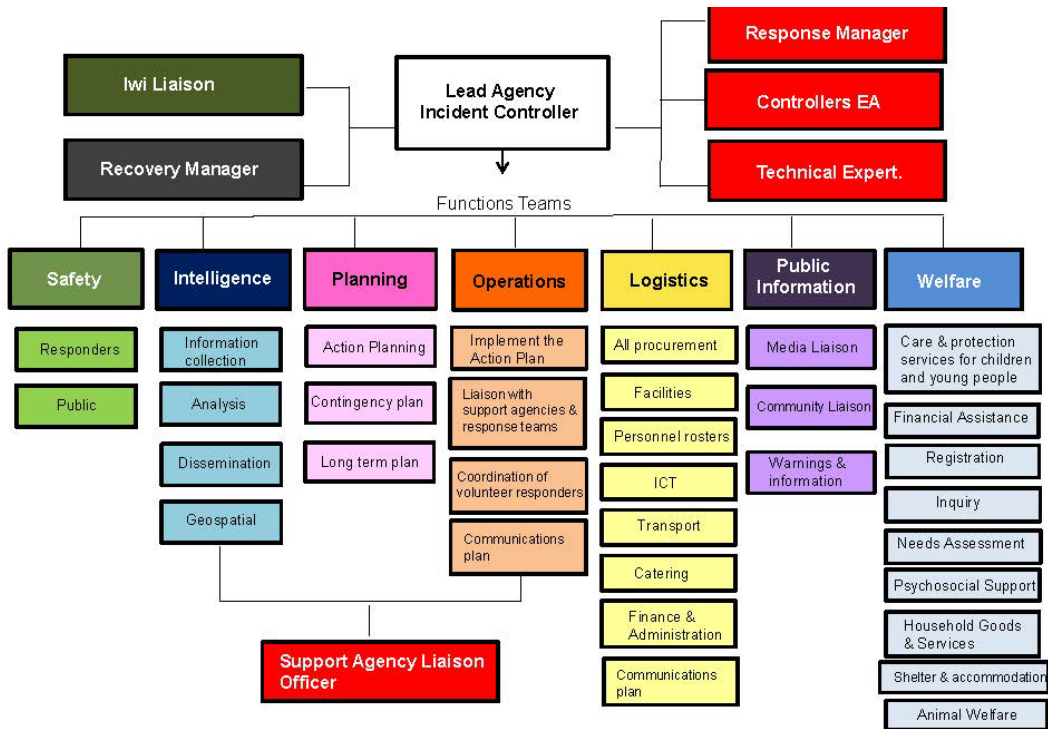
Iwi Liaison

Recovery Manager

Lead Agency Incident Controller

Response Manager

Controllers EA

Technical Expert.

Functions Teams

Safety

Responders

Public

Intelligence

Information collection

Analysis

Dissemination

Geospatial

Planning

Action Planning

Contingency plan

Long term plan

Operations

Implement the Action Plan

Liaison with support agencies & response teams

Coordination of volunteer responders

Communications plan

Logistics

All procurement

Facilities

Personnel rosters

ICT

Transport

Catering

Finance & Administration

Communications plan

Public Information

Media Liaison

Community Liaison

Warnings & information

Welfare

Care & protection services for children and young people

Financial Assistance

Registration

Inquiry

Needs Assessment

Psychosocial Support

Household Goods & Services

Shelter & accommodation

Animal Welfare

Support Agency Liaison Officer